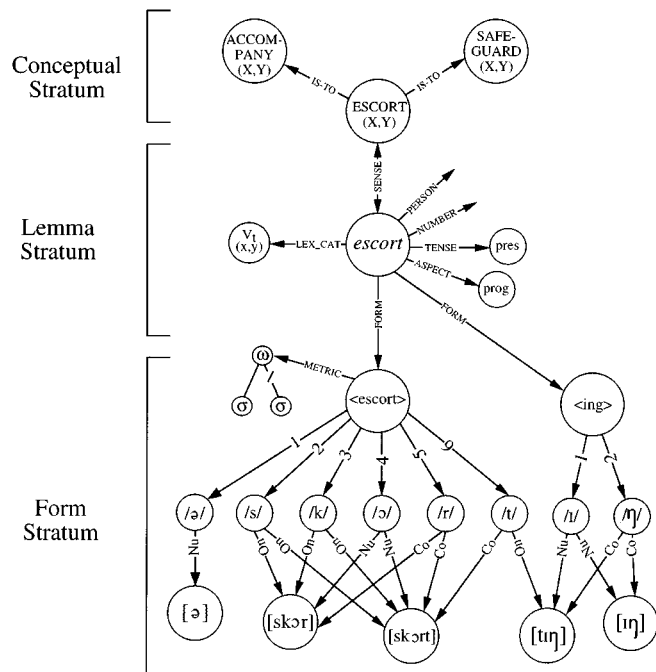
Conceptual Stratum

ACCOMPANY (X,Y)

IS-TO

SAFEGUARD (X,Y)

IS-TO

ESCORT (X,Y)

SENSE

Lemma Stratum

$V_I$ (x,y)

LEX_CAT

*escort*

PERSON

NUMBER

TENSE

pres

ASPECT

prog

FORM

FORM

Form Stratum

ω

METRIC

σ

σ

<escort>

<ing>

1

2

3

4

5

6

1

2

/ə/

/s/

/k/

/ɔ/

/r/

/t/

/ɪ/

/ŋ/

Nu

On

On

On

Nu

Nu

Co

Co

Co

On

Nu

Nu

Co

Co

[ə]

[skɔr]

[skɔrt]

[tɪŋ]

[ɪŋ]